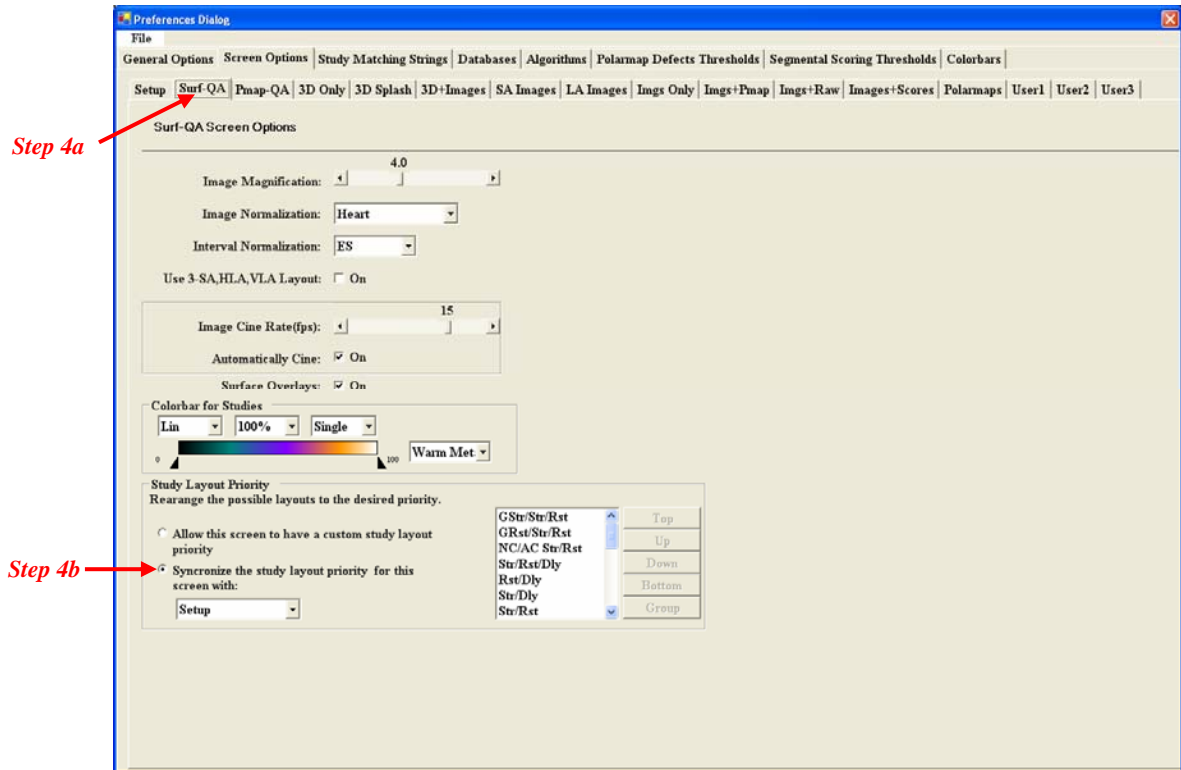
Preferences Dialog

File

General Options | Screen Options | Study Matching Strings | Databases | Algorithms | Polarmap Defects Thresholds | Segmental Scoring Thresholds | Colorbars

Setup | Surf-QA | Pmap-QA | 3D Only | 3D Splash | 3D+Images | SA Images | LA Images | Imgs Only | Imgs+Pmap | Imgs+Raw | Images+Scores | Polarmaps | User1 | User2 | User3

Step 4a

Surf-QA Screen Options

4.0

Image Magnification:

Image Normalization: Heart

Interval Normalization: ES

Use 3-SA,HLA,VLA Layout: On

15

Image Cine Rate(fps):

Automatically Cine: On

Surface Overlays: On

Colorbar for Studies

Lin 100% Single

0 100 Warm Met

Study Layout Priority

Rearange the possible layouts to the desired priority.

Allow this screen to have a custom study layout priority

Step 4b

Syncronize the study layout priority for this screen with:

Setup

GStr/Str/Rst
GRst/Str/Rst
NC/AC Str/Rst
Str/Rst/Dly
Rst/Dly
Str/Dly
Str/Rst

Top
Up
Down
Bottom
Group